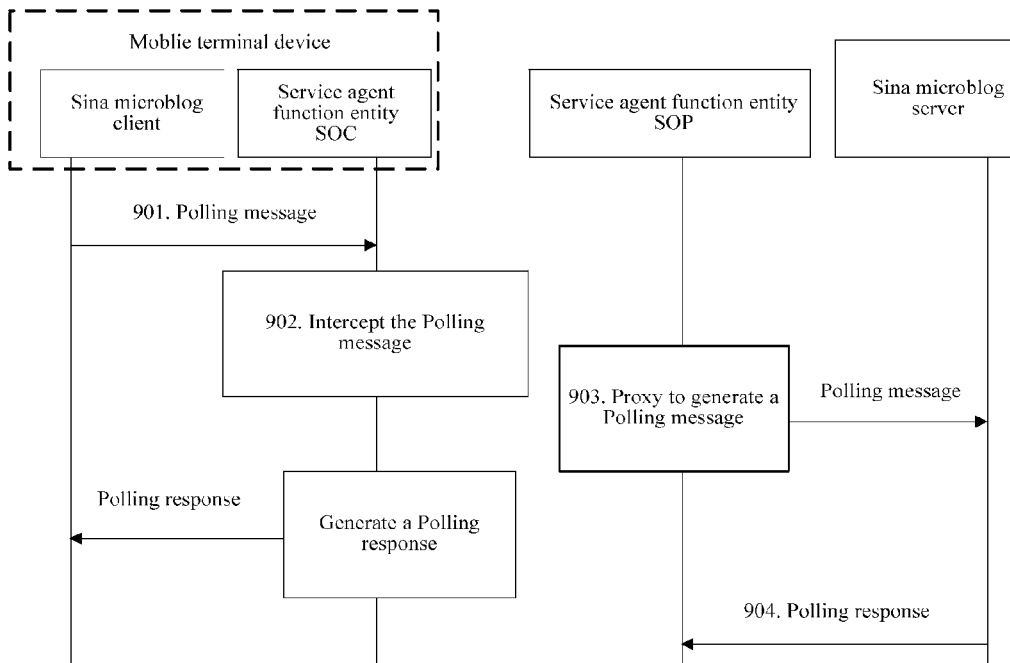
Moblie terminal device

Sina microblog client

Service agent function entity SOC

Service agent function entity SOP

Sina microblog server

901. Polling message

902. Intercept the Polling message

903. Proxy to generate a Polling message

Polling message

Polling response

Generate a Polling response

904. Polling response